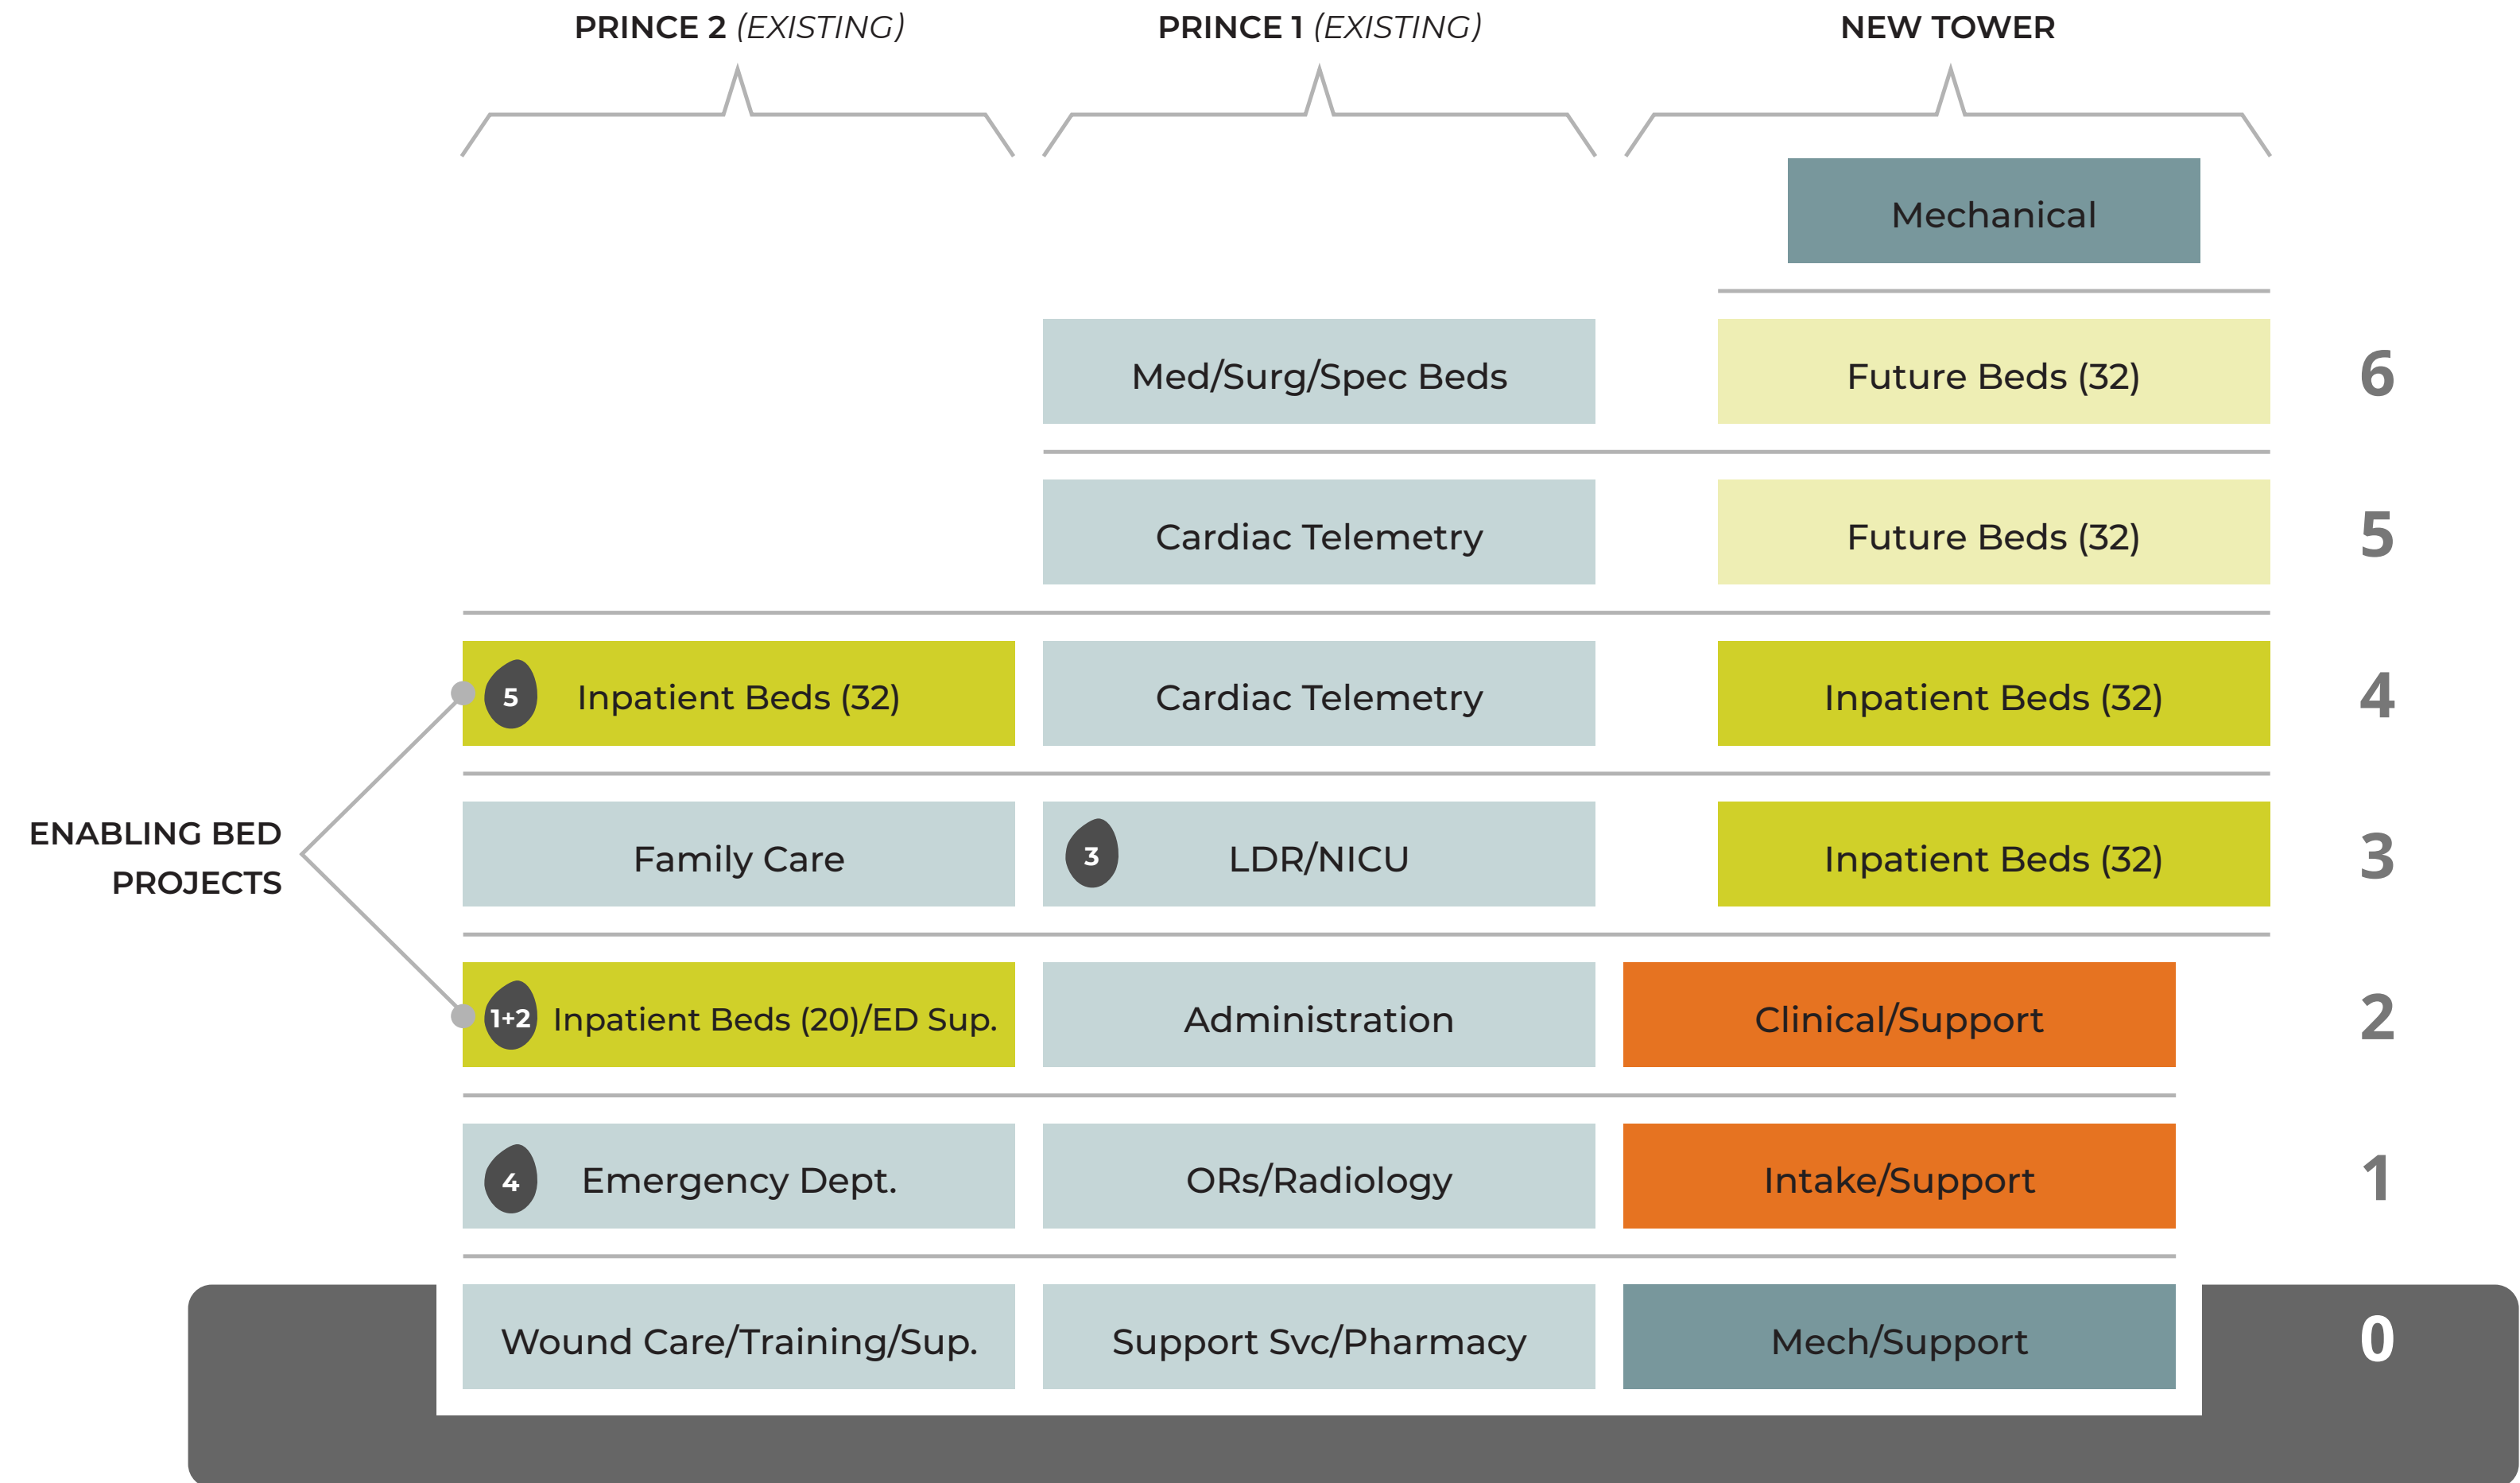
PRINCE 2 (EXISTING)
PRINCE 1 (EXISTING)
NEW TOWER

| PRINCE 2 (EXISTING) | PRINCE 1 (EXISTING) | NEW TOWER | |
|---|---|---|---|
| | | Mechanical | |
| | Med/Surg/Spec Beds | Future Beds (32) | 6 |
| | Cardiac Telemetry | Future Beds (32) | 5 |
| 5 Inpatient Beds (32) | Cardiac Telemetry | Inpatient Beds (32) | 4 |
| Family Care | 3 LDR/NICU | Inpatient Beds (32) | 3 |
| 1+2 Inpatient Beds (20)/ED Sup. | Administration | Clinical/Support | 2 |
| 4 Emergency Dept. | ORs/Radiology | Intake/Support | 1 |
| Wound Care/Training/Sup. | Support Svc/Pharmacy | Mech/Support | 0 |

ENABLING BED PROJECTS